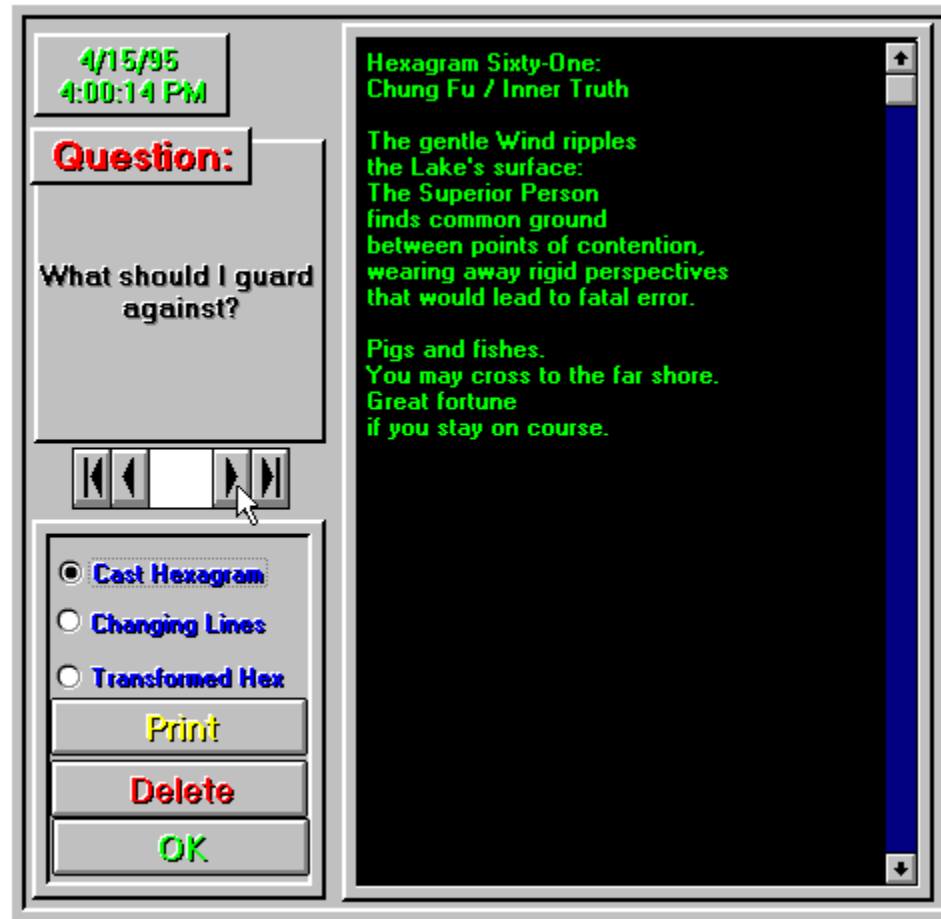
4/15/95
4:00:14 PM

Question:

What should I guard against?

Cast Hexagram

Changing Lines

Transformed Hex

Print

Delete

OK

Hexagram Sixty-One:
Chung Fu / Inner Truth

The gentle Wind ripples
the Lake's surface:
The Superior Person
finds common ground
between points of contention,
wearing away rigid perspectives
that would lead to fatal error.

Pigs and fishes.
You may cross to the far shore.
Great fortune
if you stay on course.